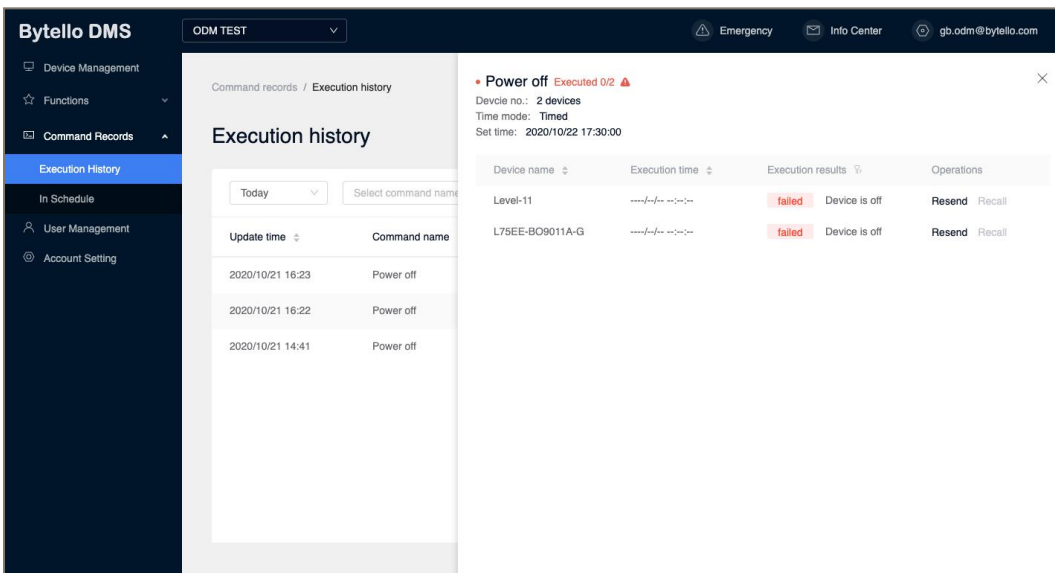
Bytello DMS
ODM TEST
Emergency
Info Center
gb.odm@bytello.com

Device Management
Functions
Command Records
Execution History
In Schedule
User Management
Account Setting

Command records / Execution history

Execution history

Today
Select command name

| Update time | Command name |
|---|---|
| 2020/10/21 16:23 | Power off |
| 2020/10/21 16:22 | Power off |
| 2020/10/21 14:41 | Power off |

• Power off Executed 0/2
Devcie no.: 2 devices
Time mode: Timed
Set time: 2020/10/22 17:30:00

| Device name | Execution time | Execution results | | Operations |
|---|---|---|---|---|
| Level-11 | ----/--/-- --:--:-- | failed | Device is off | Resend Recall |
| L75EE-BO9011A-G | ----/--/-- --:--:-- | failed | Device is off | Resend Recall |